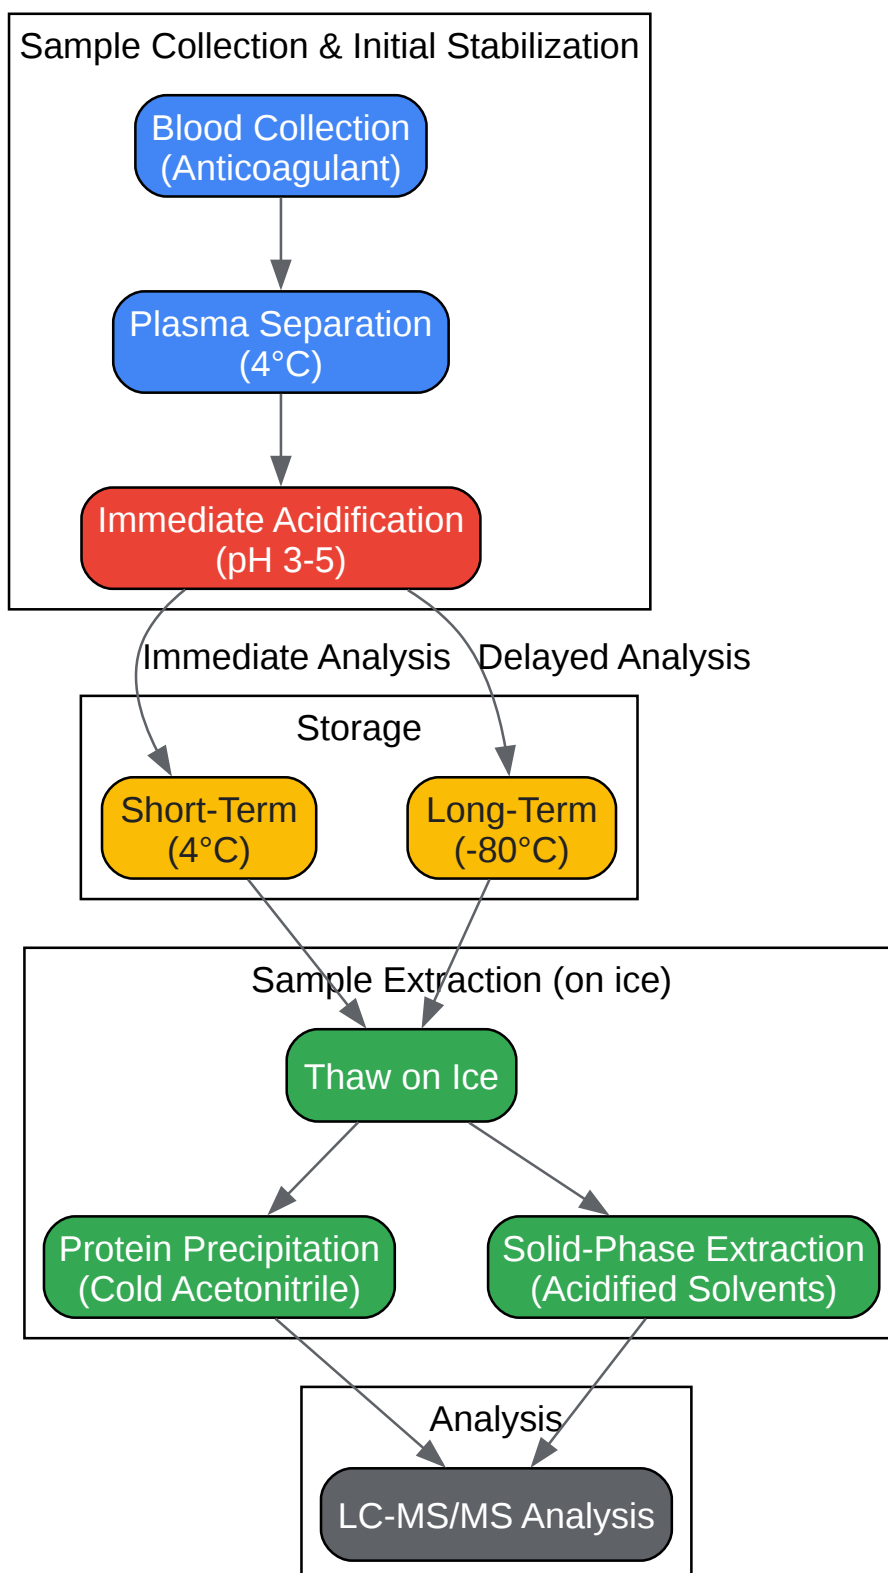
Sample Collection & Initial Stabilization

Blood Collection (Anticoagulant)

Plasma Separation (4°C)

Immediate Acidification (pH 3-5)

Immediate Analysis

Delayed Analysis

Storage

Short-Term (4°C)

Long-Term (-80°C)

Sample Extraction (on ice)

Thaw on Ice

Protein Precipitation (Cold Acetonitrile)

Solid-Phase Extraction (Acidified Solvents)

Analysis

LC-MS/MS Analysis